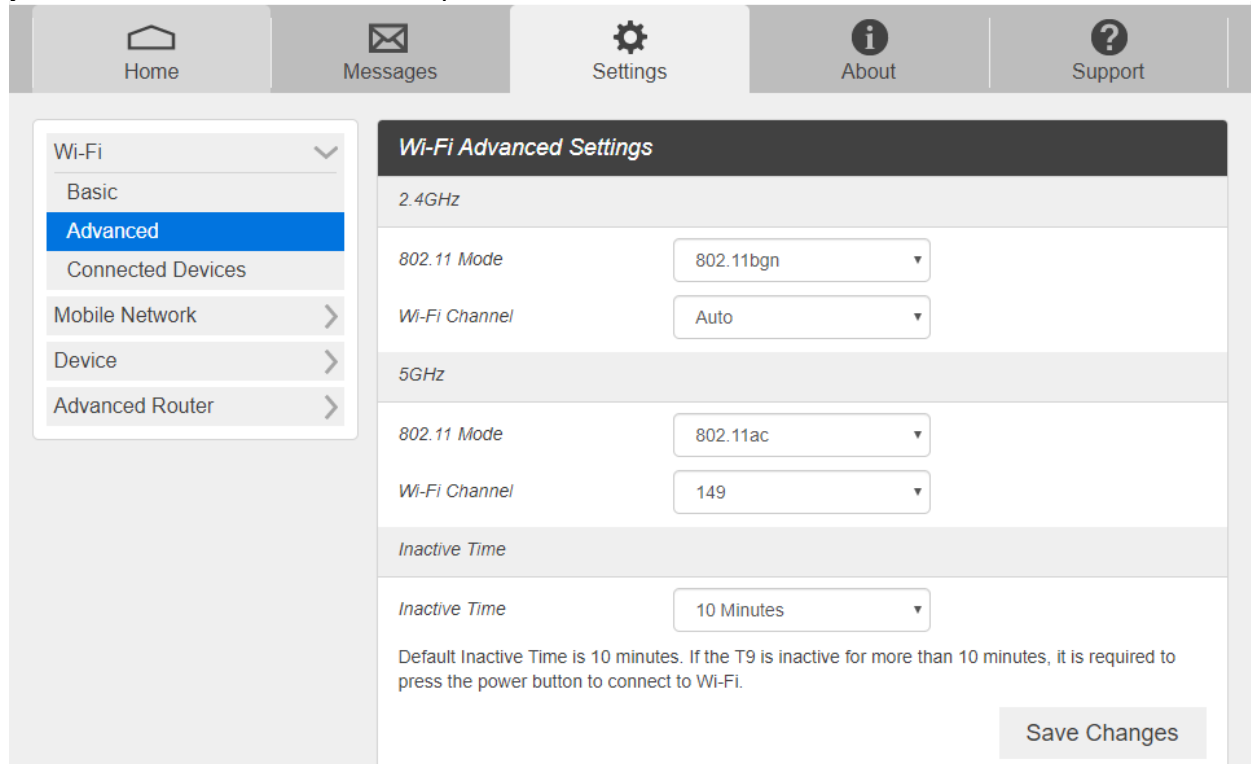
Home
Messages
Settings
About
Support

Wi-Fi
Basic
Advanced
Connected Devices
Mobile Network
Device
Advanced Router

Wi-Fi Advanced Settings

2.4GHz

802.11 Mode 802.11bgn

Wi-Fi Channel Auto

5GHz

802.11 Mode 802.11ac

Wi-Fi Channel 149

Inactive Time

Inactive Time 10 Minutes

Default Inactive Time is 10 minutes. If the T9 is inactive for more than 10 minutes, it is required to press the power button to connect to Wi-Fi.

Save Changes